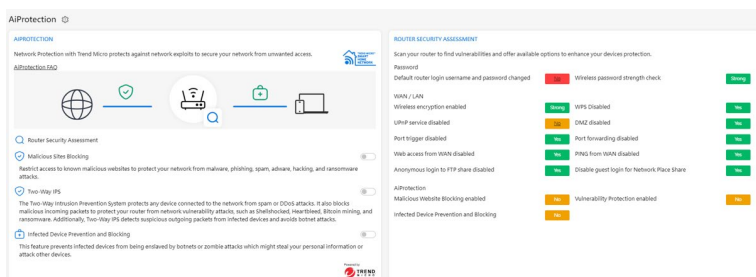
AiProtection

AIPROTECTION

Network Protection with Trend Micro protects against network exploits to secure your network from unwanted access.

AiProtection FAQ

Router Security Assessment

Malicious Sites Blocking

Restrict access to known malicious websites to protect your network from malware, phishing, spam, adware, hacking, and ransomware attacks.

Two-Way IPS

The Two-Way Intrusion Prevention System protects any device connected to the network from spam or DDoS attacks. It also blocks malicious incoming packets to protect your router from network vulnerability attacks, such as Shellshocked, Heartbleed, Bitcoin mining, and ransomware. Additionally, Two-Way IPS detects suspicious outgoing packets from infected devices and avoids botnet attacks.

Infected Device Prevention and Blocking

This feature prevents infected devices from being enslaved by botnets or zombie attacks which might steal your personal information or attack other devices.

Powered by TREND MICRO

ROUTER SECURITY ASSESSMENT

Scan your router to find vulnerabilities and offer available options to enhance your devices protection.

Password

| Default router login username and password changed | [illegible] | Wireless password strength check | Strong |
|---|---|---|---|

WAN / LAN

| Wireless encryption enabled | Strong | WPS Disabled | Yes |
|---|---|---|---|
| UPnP service disabled | No | DMZ disabled | Yes |
| Port trigger disabled | Yes | Port forwarding disabled | Yes |
| Web access from WAN disabled | Yes | PING from WAN disabled | Yes |
| Anonymous login to FTP share disabled | Yes | Disable guest login for Network Place Share | Yes |

AiProtection

| Malicious Website Blocking enabled | No | Vulnerability Protection enabled | No |
|---|---|---|---|
| Infected Device Prevention and Blocking | No | | |